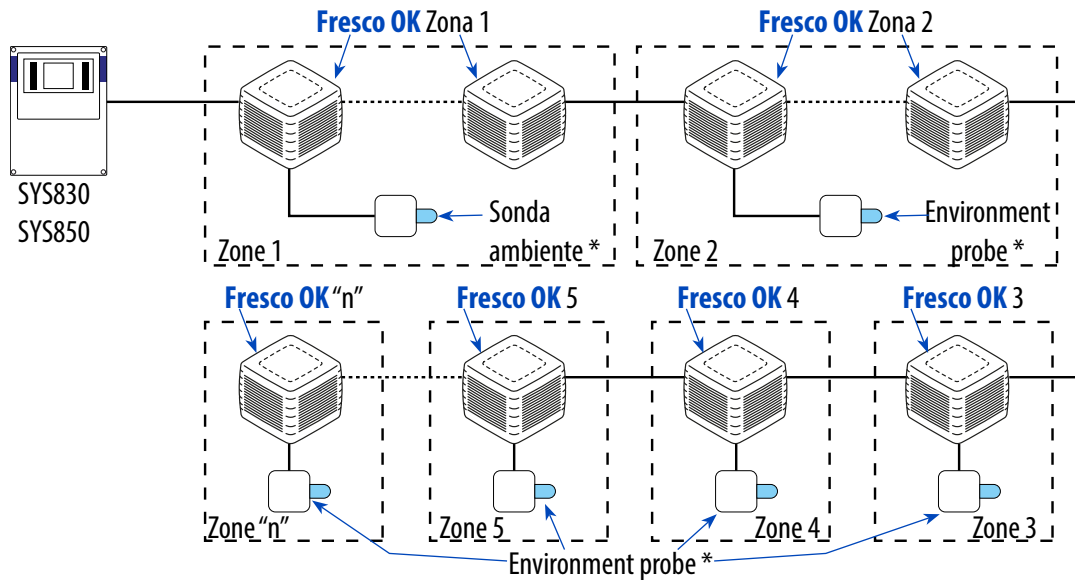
Fresco OK Zona 1

Fresco OK Zona 2

SYS830
SYS850

Sonda ambiente *

Zone 1

Environment probe *

Zone 2

Fresco OK "n"

Fresco OK 5

Fresco OK 4

Fresco OK 3

Zone "n"

Zone 5

Zone 4

Zone 3

Environment probe *